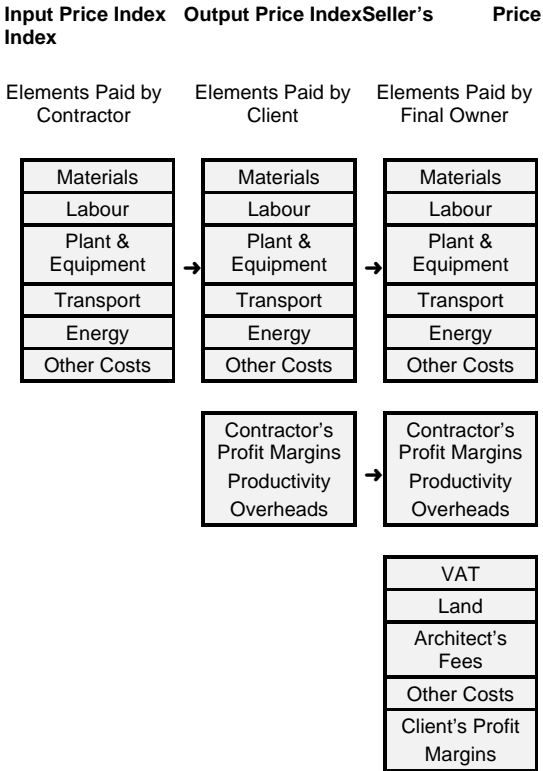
**Input Price Index Output Price IndexSeller's Price Index**

Elements Paid by Contractor

Materials
Labour
Plant & Equipment
Transport
Energy
Other Costs

Elements Paid by Client

Materials
Labour
Plant & Equipment
Transport
Energy
Other Costs

Contractor's Profit Margins
Productivity
Overheads

Elements Paid by Final Owner

Materials
Labour
Plant & Equipment
Transport
Energy
Other Costs

Contractor's Profit Margins
Productivity
Overheads

VAT
Land
Architect's Fees
Other Costs
Client's Profit Margins